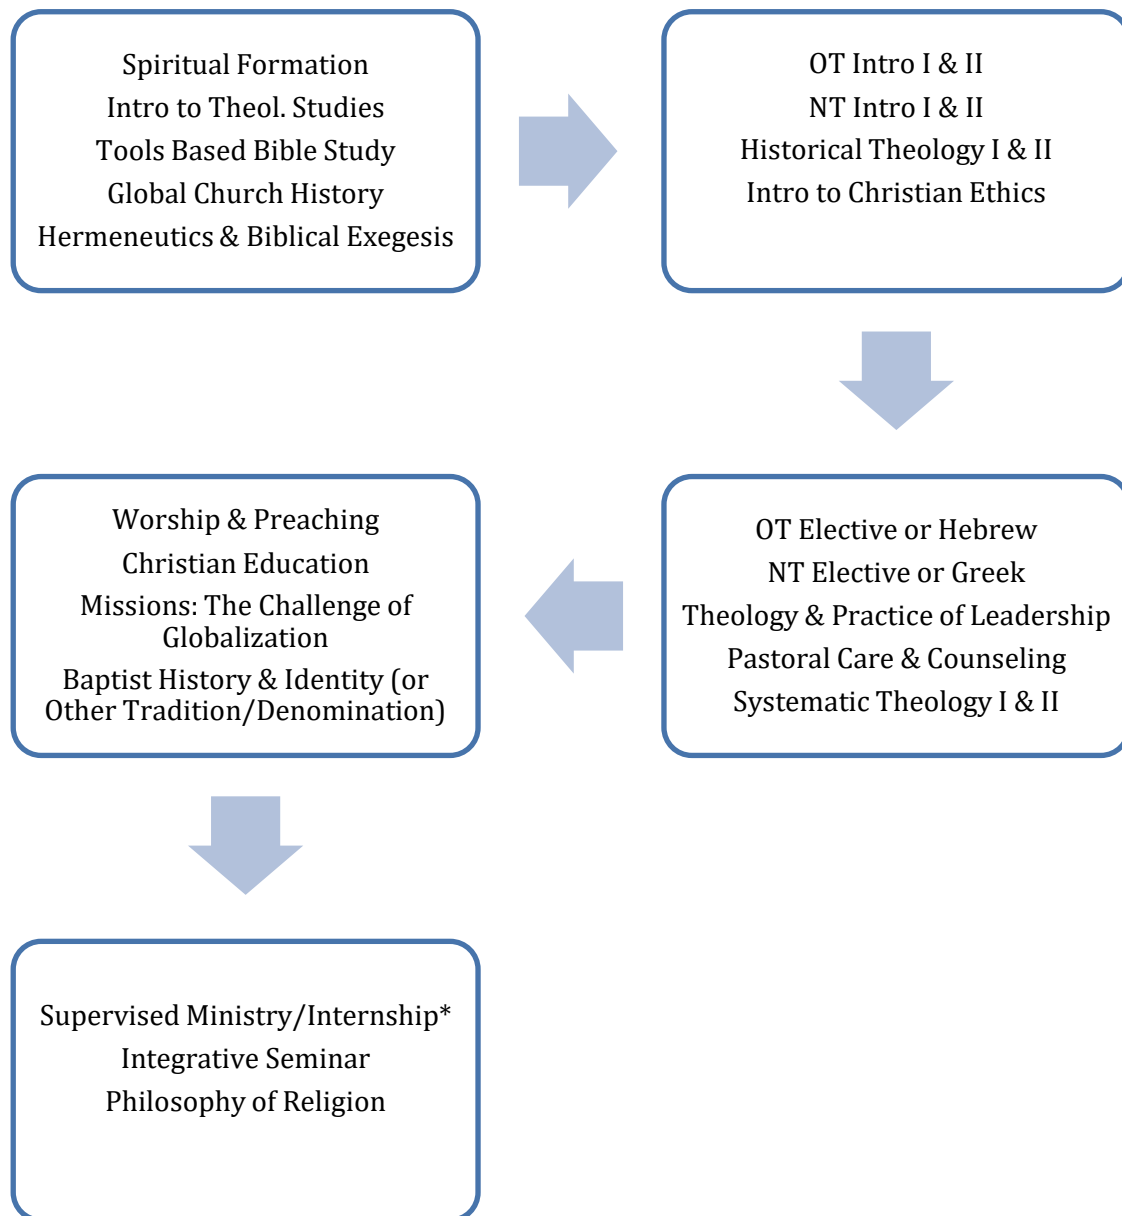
Spiritual Formation
Intro to Theol. Studies
Tools Based Bible Study
Global Church History
Hermeneutics & Biblical Exegesis

OT Intro I & II
NT Intro I & II
Historical Theology I & II
Intro to Christian Ethics

OT Elective or Hebrew
NT Elective or Greek
Theology & Practice of Leadership
Pastoral Care & Counseling
Systematic Theology I & II

Worship & Preaching
Christian Education
Missions: The Challenge of Globalization
Baptist History & Identity (or Other Tradition/Denomination)

Supervised Ministry/Internship*
Integrative Seminar
Philosophy of Religion